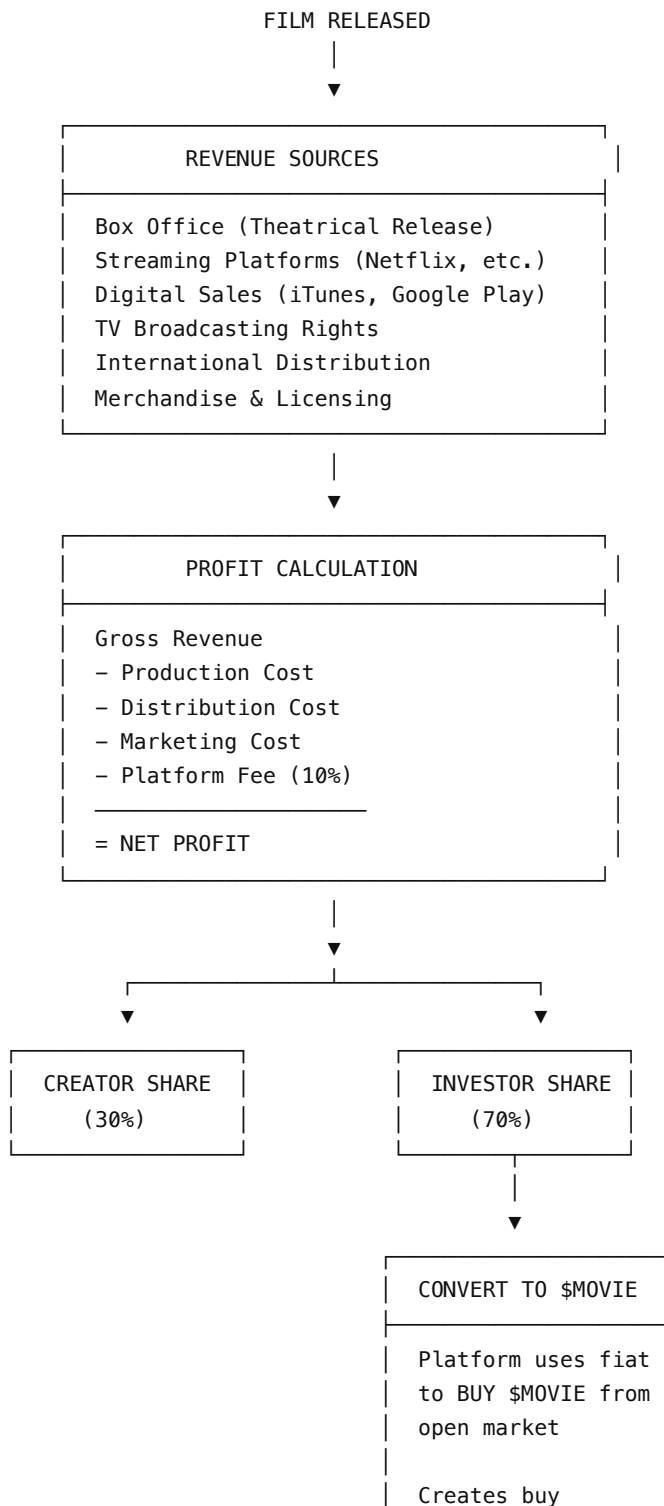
FILM RELEASED

REVENUE SOURCES

Box Office (Theatrical Release)
Streaming Platforms (Netflix, etc.)
Digital Sales (iTunes, Google Play)
TV Broadcasting Rights
International Distribution
Merchandise & Licensing

PROFIT CALCULATION

Gross Revenue
− Production Cost
− Distribution Cost
− Marketing Cost
− Platform Fee (10%)
= NET PROFIT

CREATOR SHARE (30%)

INVESTOR SHARE (70%)

CONVERT TO $MOVIE

Platform uses fiat to BUY $MOVIE from open market

Creates buy